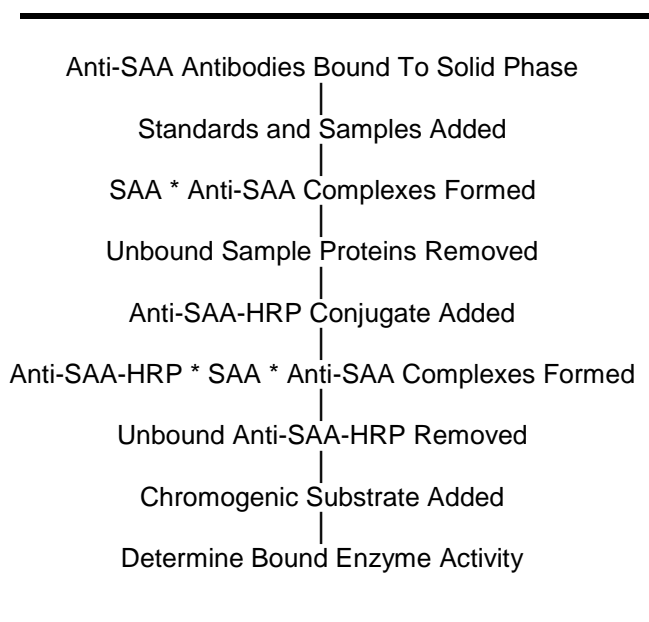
Anti-SAA Antibodies Bound To Solid Phase

Standards and Samples Added

SAA * Anti-SAA Complexes Formed

Unbound Sample Proteins Removed

Anti-SAA-HRP Conjugate Added

Anti-SAA-HRP * SAA * Anti-SAA Complexes Formed

Unbound Anti-SAA-HRP Removed

Chromogenic Substrate Added

Determine Bound Enzyme Activity